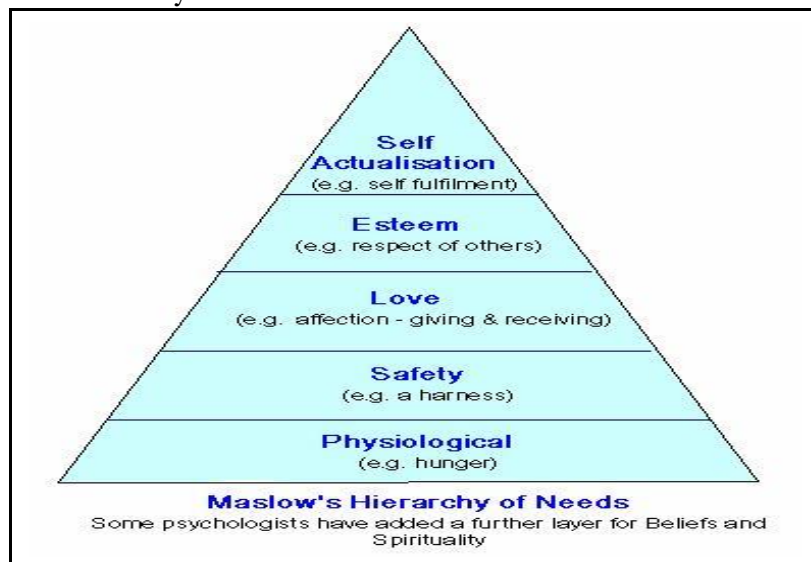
Self Actualisation
(e.g. self fulfilment)

Esteem
(e.g. respect of others)

Love
(e.g. affection - giving & receiving)

Safety
(e.g. a harness)

Physiological
(e.g. hunger)

Maslow's Hierarchy of Needs
Some psychologists have added a further layer for Beliefs and Spirituality